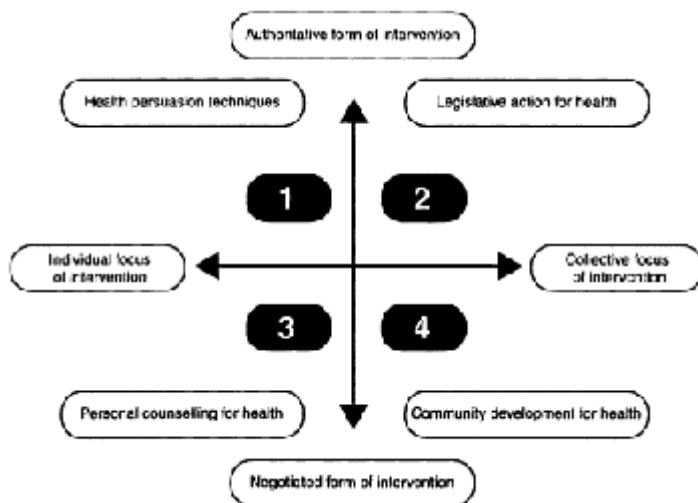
Authoritative form of intervention

Health persuasion techniques

Legislative action for health

1

2

Individual focus of intervention

Collective focus of intervention

3

4

Personal counselling for health

Community development for health

Negotiated form of intervention